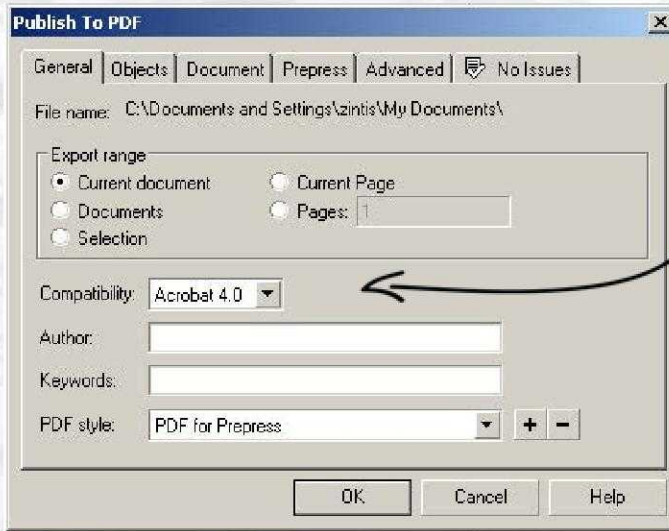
Publish To PDF

General | Objects | Document | Prepress | Advanced | No Issues

File name: C:\Documents and Settings\zintis\My Documents\

Export range
Current document
Documents
Selection
Current Page
Pages: 1

Compatibility: Acrobat 4.0

Author:

Keywords:

PDF style: PDF for Prepress + −

OK Cancel Help